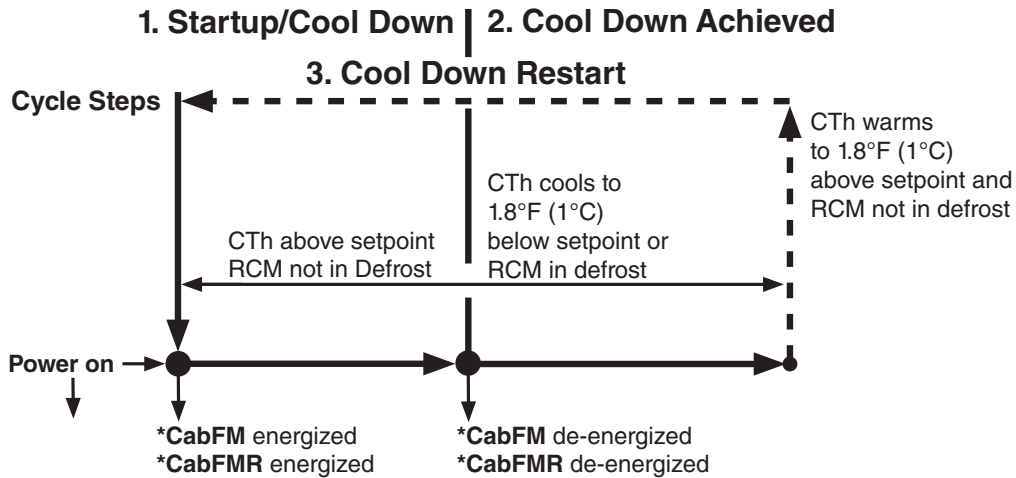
1. Startup/Cool Down

2. Cool Down Achieved

3. Cool Down Restart

Cycle Steps

CTh warms to 1.8°F (1°C) above setpoint and RCM not in defrost

CTh cools to 1.8°F (1°C) below setpoint or RCM in defrost

CTh above setpoint RCM not in Defrost

Power on

*CabFM energized
*CabFMR energized

*CabFM de-energized
*CabFMR de-energized